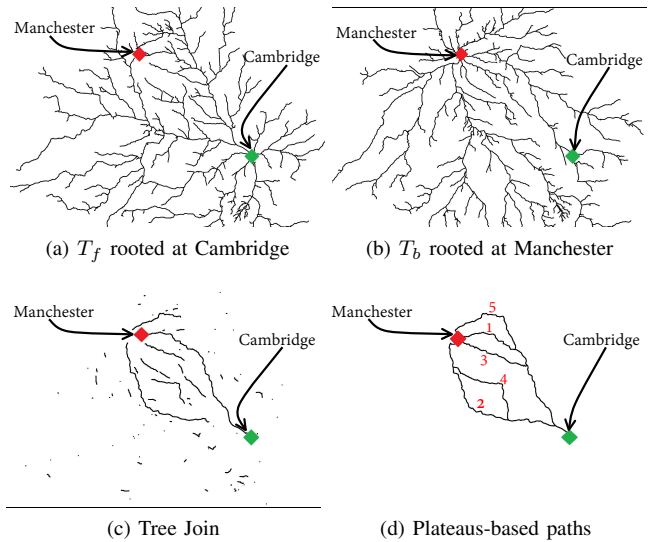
Manchester

Cambridge

(a) $T_f$ rooted at Cambridge

Manchester

Cambridge

(b) $T_b$ rooted at Manchester

Manchester

Cambridge

(c) Tree Join

Manchester

5

1

3

4

2

Cambridge

(d) Plateaus-based paths